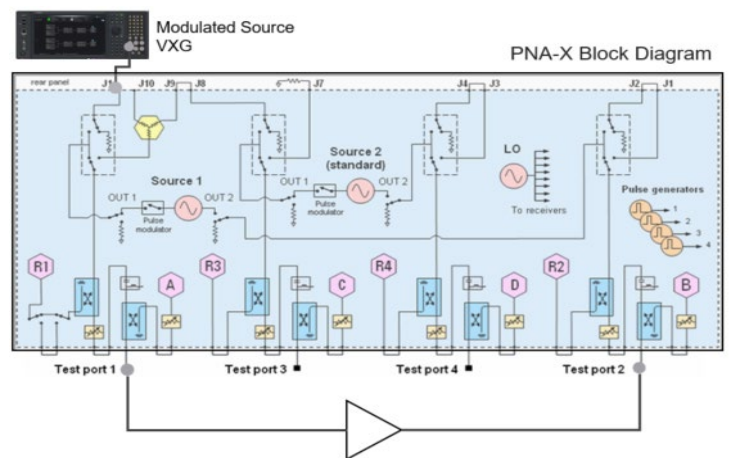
Modulated Source
VXG

PNA-X Block Diagram

rear panel J11 J10 J9 J8 J7 J4 J3 J2 J1

Source 1
OUT 1 OUT 2
Pulse modulator

Source 2 (standard)
OUT 1 OUT 2
Pulse modulator

LO
To receivers

Pulse generators
1 2 3 4

R1 A R3 C R4 D R2 B

Test port 1
Test port 3
Test port 4
Test port 2